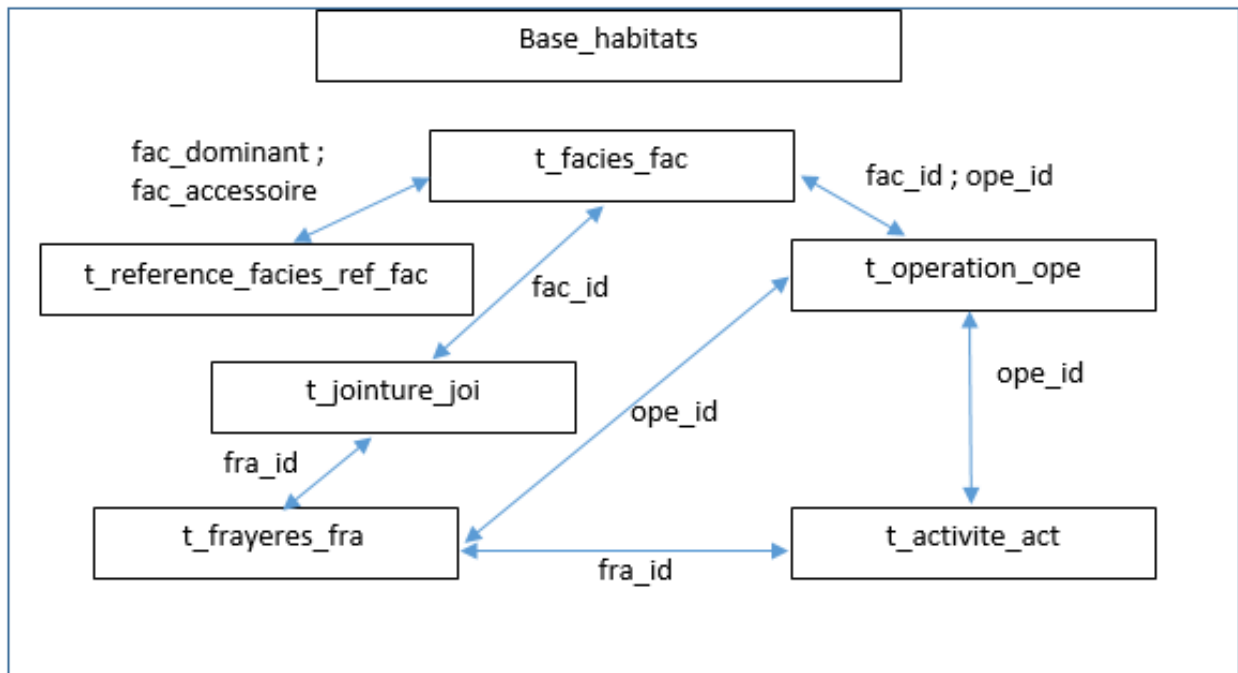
Base_habitats

fac_dominant ;
fac_accessoire

t_facies_fac

fac_id ; ope_id

t_reference_facies_ref_fac

fac_id

t_operation_ope

ope_id

t_jointure_joi

ope_id

fra_id

t_frayeres_fra

t_activite_act

fra_id